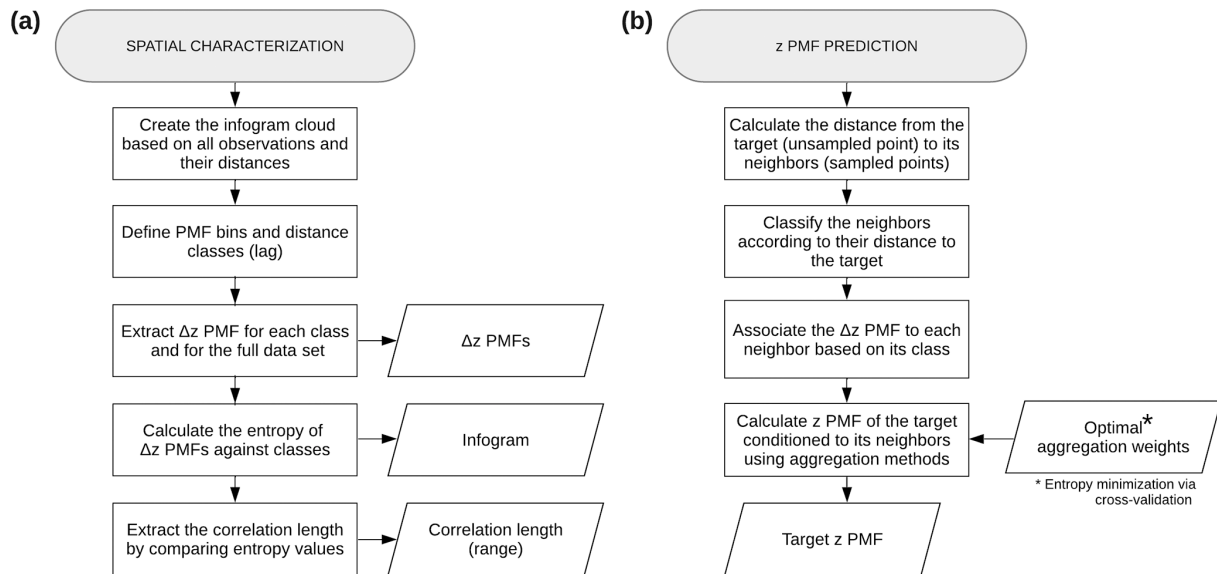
(a)

SPATIAL CHARACTERIZATION

Create the infogram cloud based on all observations and their distances

Define PMF bins and distance classes (lag)

Extract Δz PMF for each class and for the full data set

Δz PMFs

Calculate the entropy of Δz PMFs against classes

Infogram

Extract the correlation length by comparing entropy values

Correlation length (range)

(b)

z PMF PREDICTION

Calculate the distance from the target (unsampled point) to its neighbors (sampled points)

Classify the neighbors according to their distance to the target

Associate the Δz PMF to each neighbor based on its class

Calculate z PMF of the target conditioned to its neighbors using aggregation methods

Optimal* aggregation weights

* Entropy minimization via cross-validation

Target z PMF